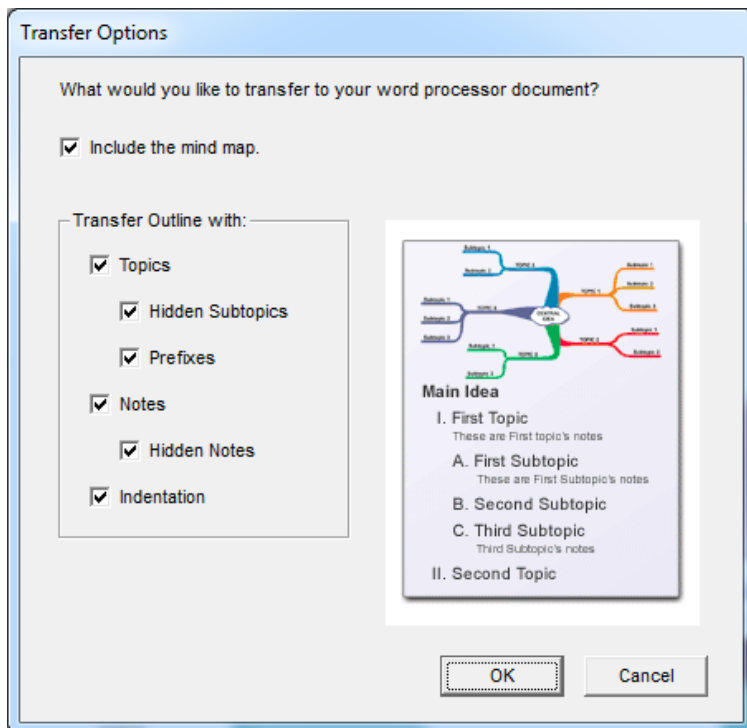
Transfer Options

What would you like to transfer to your word processor document?

☑ Include the mind map.

Transfer Outline with:

☑ Topics

☑ Hidden Subtopics

☑ Prefixes

☑ Notes

☑ Hidden Notes

☑ Indentation

Subtopic 1
Subtopic 2
TOPIC 3
Subtopic 1
Subtopic 2
Subtopic 3
TOPIC 4
CENTRAL IDEA
TOPIC 1
Subtopic 1
Subtopic 2
Subtopic 3
TOPIC 2
Subtopic 1
Subtopic 2
TOPIC 5
Subtopic 1
Subtopic 2

Main Idea

I. First Topic
These are First topic's notes

A. First Subtopic
These are First Subtopic's notes

B. Second Subtopic

C. Third Subtopic
Third Subtopic's notes

II. Second Topic

OK

Cancel